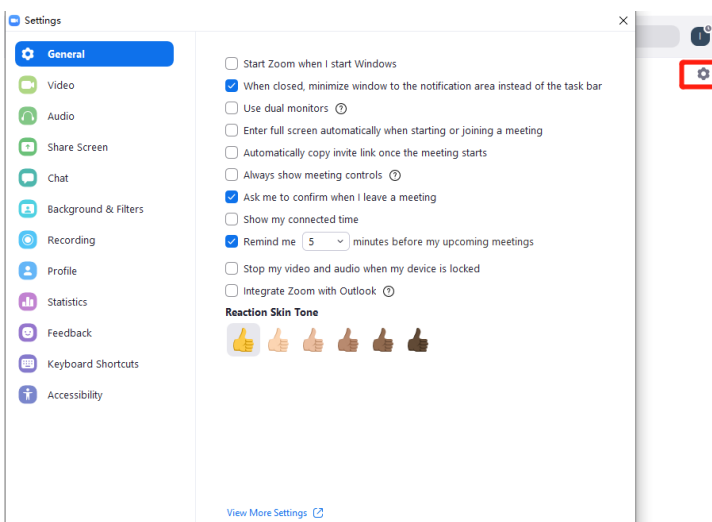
Settings

General
Video
Audio
Share Screen
Chat
Background & Filters
Recording
Profile
Statistics
Feedback
Keyboard Shortcuts
Accessibility

Start Zoom when I start Windows
When closed, minimize window to the notification area instead of the task bar
Use dual monitors
Enter full screen automatically when starting or joining a meeting
Automatically copy invite link once the meeting starts
Always show meeting controls
Ask me to confirm when I leave a meeting
Show my connected time
Remind me 5 minutes before my upcoming meetings
Stop my video and audio when my device is locked
Integrate Zoom with Outlook

Reaction Skin Tone

View More Settings